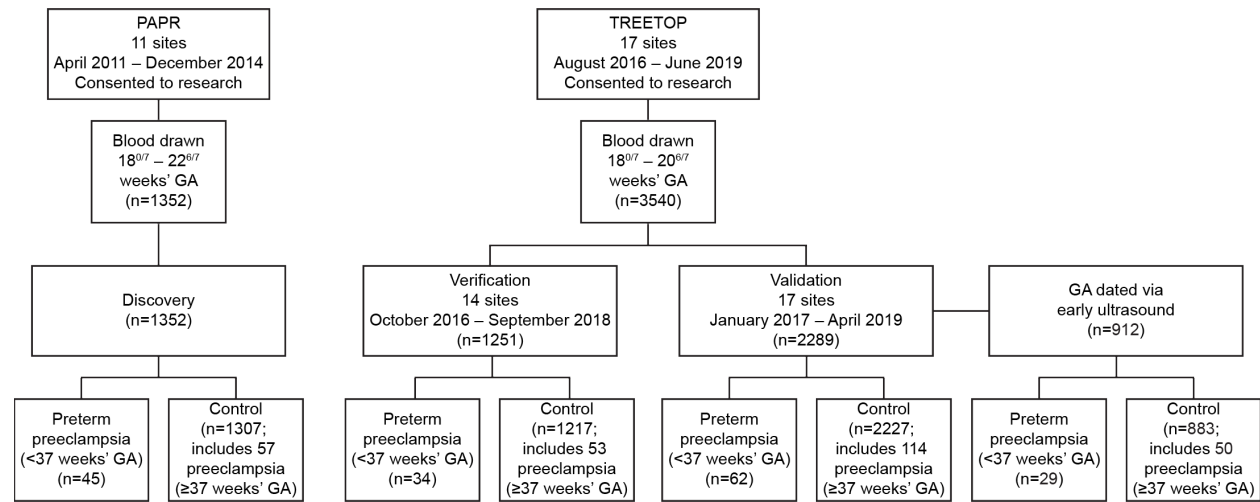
PAPR
11 sites
April 2011 – December 2014
Consented to research

Blood drawn
$18^{0/7}$ – $22^{6/7}$
weeks' GA
(n=1352)

Discovery
(n=1352)

Preterm preeclampsia
(<37 weeks' GA)
(n=45)

Control
(n=1307;
includes 57
preeclampsia
(≥37 weeks' GA)

TREETOP
17 sites
August 2016 – June 2019
Consented to research

Blood drawn
$18^{0/7}$ – $20^{6/7}$
weeks' GA
(n=3540)

Verification
14 sites
October 2016 – September 2018
(n=1251)

Validation
17 sites
January 2017 – April 2019
(n=2289)

GA dated via
early ultrasound
(n=912)

Preterm preeclampsia
(<37 weeks' GA)
(n=34)

Control
(n=1217;
includes 53
preeclampsia
(≥37 weeks' GA)

Preterm preeclampsia
(<37 weeks' GA)
(n=62)

Control
(n=2227;
includes 114
preeclampsia
(≥37 weeks' GA)

Preterm preeclampsia
(<37 weeks' GA)
(n=29)

Control
(n=883;
includes 50
preeclampsia
(≥37 weeks' GA)